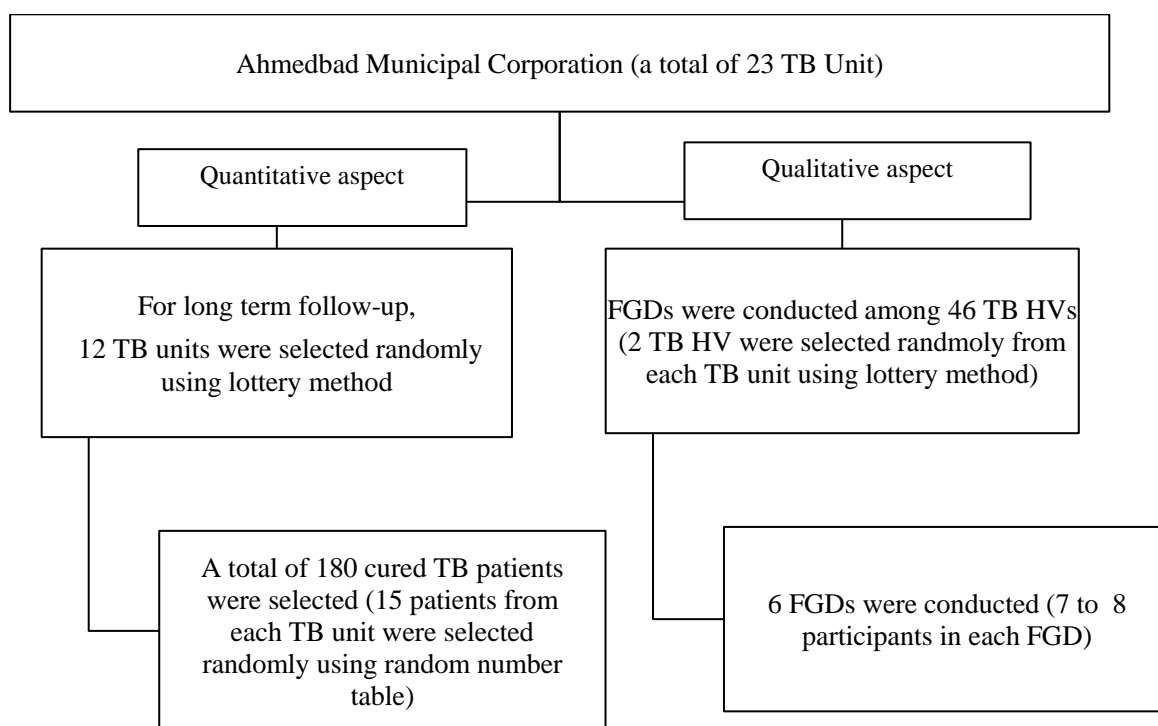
Ahmedbad Municipal Corporation (a total of 23 TB Unit)

Quantitative aspect

Qualitative aspect

For long term follow-up, 12 TB units were selected randomly using lottery method

FGDs were conducted among 46 TB HVs (2 TB HV were selected randmoly from each TB unit using lottery method)

A total of 180 cured TB patients were selected (15 patients from each TB unit were selected randomly using random number table)

6 FGDs were conducted (7 to 8 participants in each FGD)